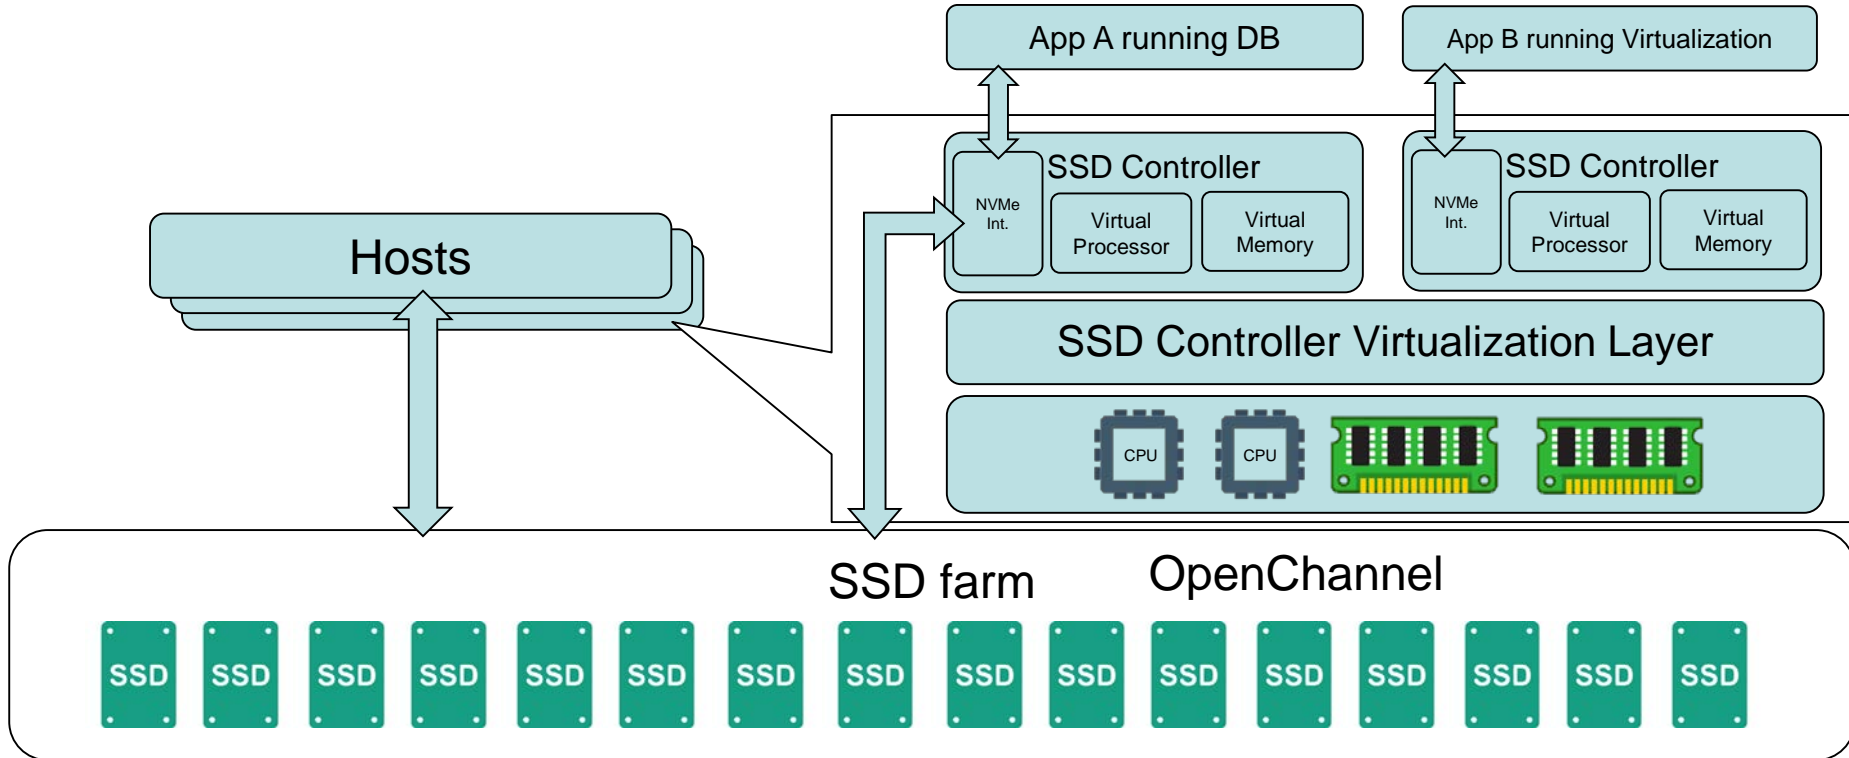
App A running DB

App B running Virtualization

Hosts

NVMe Int.

SSD Controller

Virtual Processor

Virtual Memory

NVMe Int.

SSD Controller

Virtual Processor

Virtual Memory

SSD Controller Virtualization Layer

CPU

CPU

SSD farm

OpenChannel

SSD SSD SSD SSD SSD SSD SSD SSD SSD SSD SSD SSD SSD SSD SSD SSD